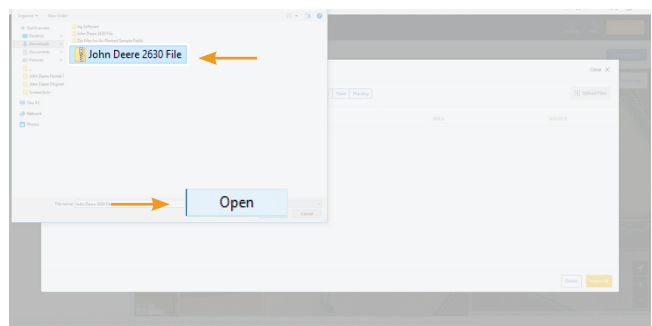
Organize ▾ New folder

Quick access
Desktop
Downloads
Documents
Pictures
John Deere Parts
John Deere Original
Screenshots
This PC
Network
Photos

My Software
John Deere 2630 File
Zip Files for Re-Flashed Sample Fields

John Deere 2630 File

File name: John Deere 2630 File

Open

Cancel

Close

Upload Files

Cancel